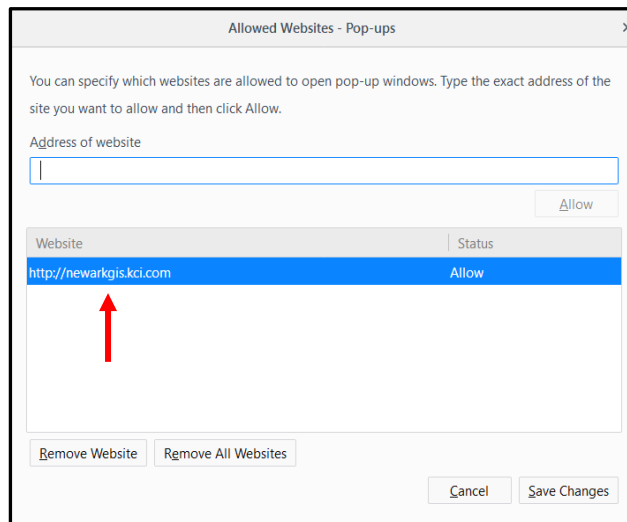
Allowed Websites - Pop-ups

You can specify which websites are allowed to open pop-up windows. Type the exact address of the site you want to allow and then click Allow.

Address of website

Allow

| Website | Status |
|---|---|
| http://newarkgis.kci.com | Allow |

Remove Website

Remove All Websites

Cancel

Save Changes